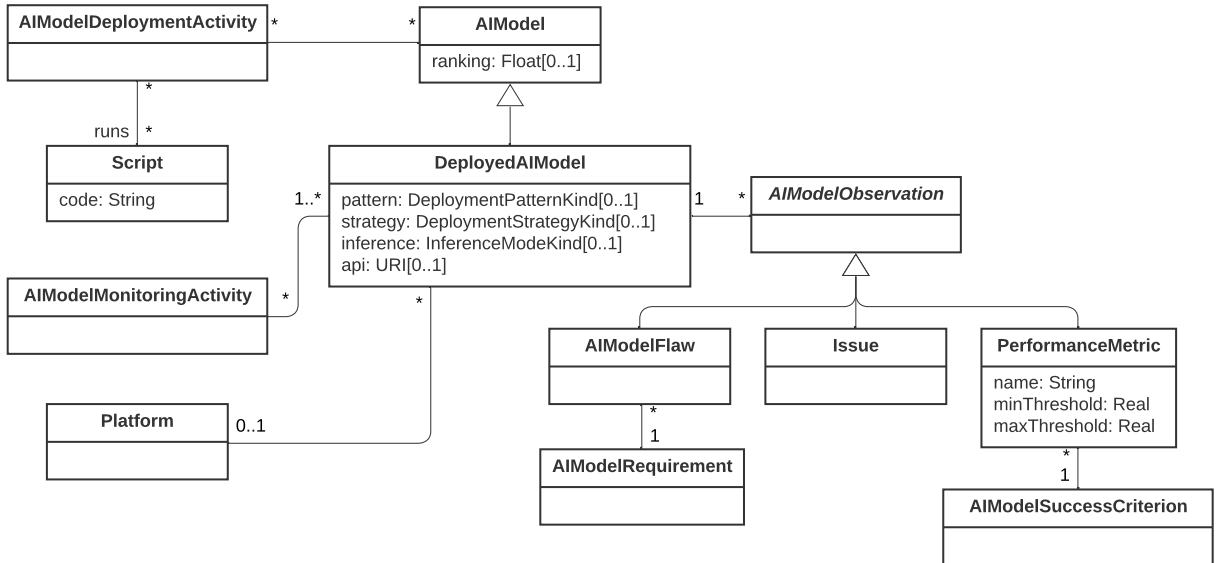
AIModelDeploymentActivity

*

*

AIModel

ranking: Float[0..1]

*

runs *

Script

code: String

DeployedAIModel

pattern: DeploymentPatternKind[0..1]
strategy: DeploymentStrategyKind[0..1]
inference: InferenceModeKind[0..1]
api: URI[0..1]

1..*

1

*

AIModelObservation

AIModelMonitoringActivity

*

*

AIModelFlaw

Issue

PerformanceMetric

name: String
minThreshold: Real
maxThreshold: Real

Platform

0..1

*
1

AIModelRequirement

*
1

AIModelSuccessCriterion